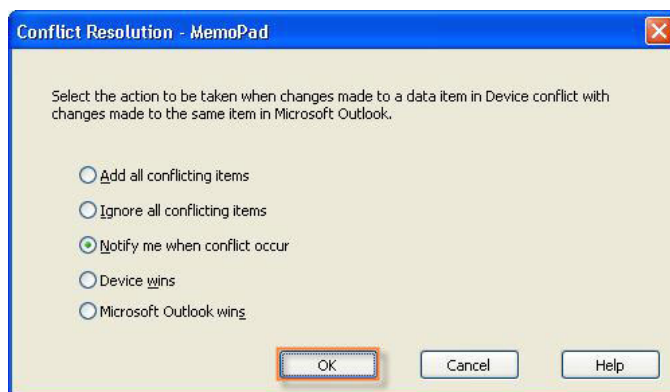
Conflict Resolution - MemoPad

Select the action to be taken when changes made to a data item in Device conflict with changes made to the same item in Microsoft Outlook.

Add all conflicting items

Ignore all conflicting items

Notify me when conflict occur

Device wins

Microsoft Outlook wins

OK

Cancel

Help